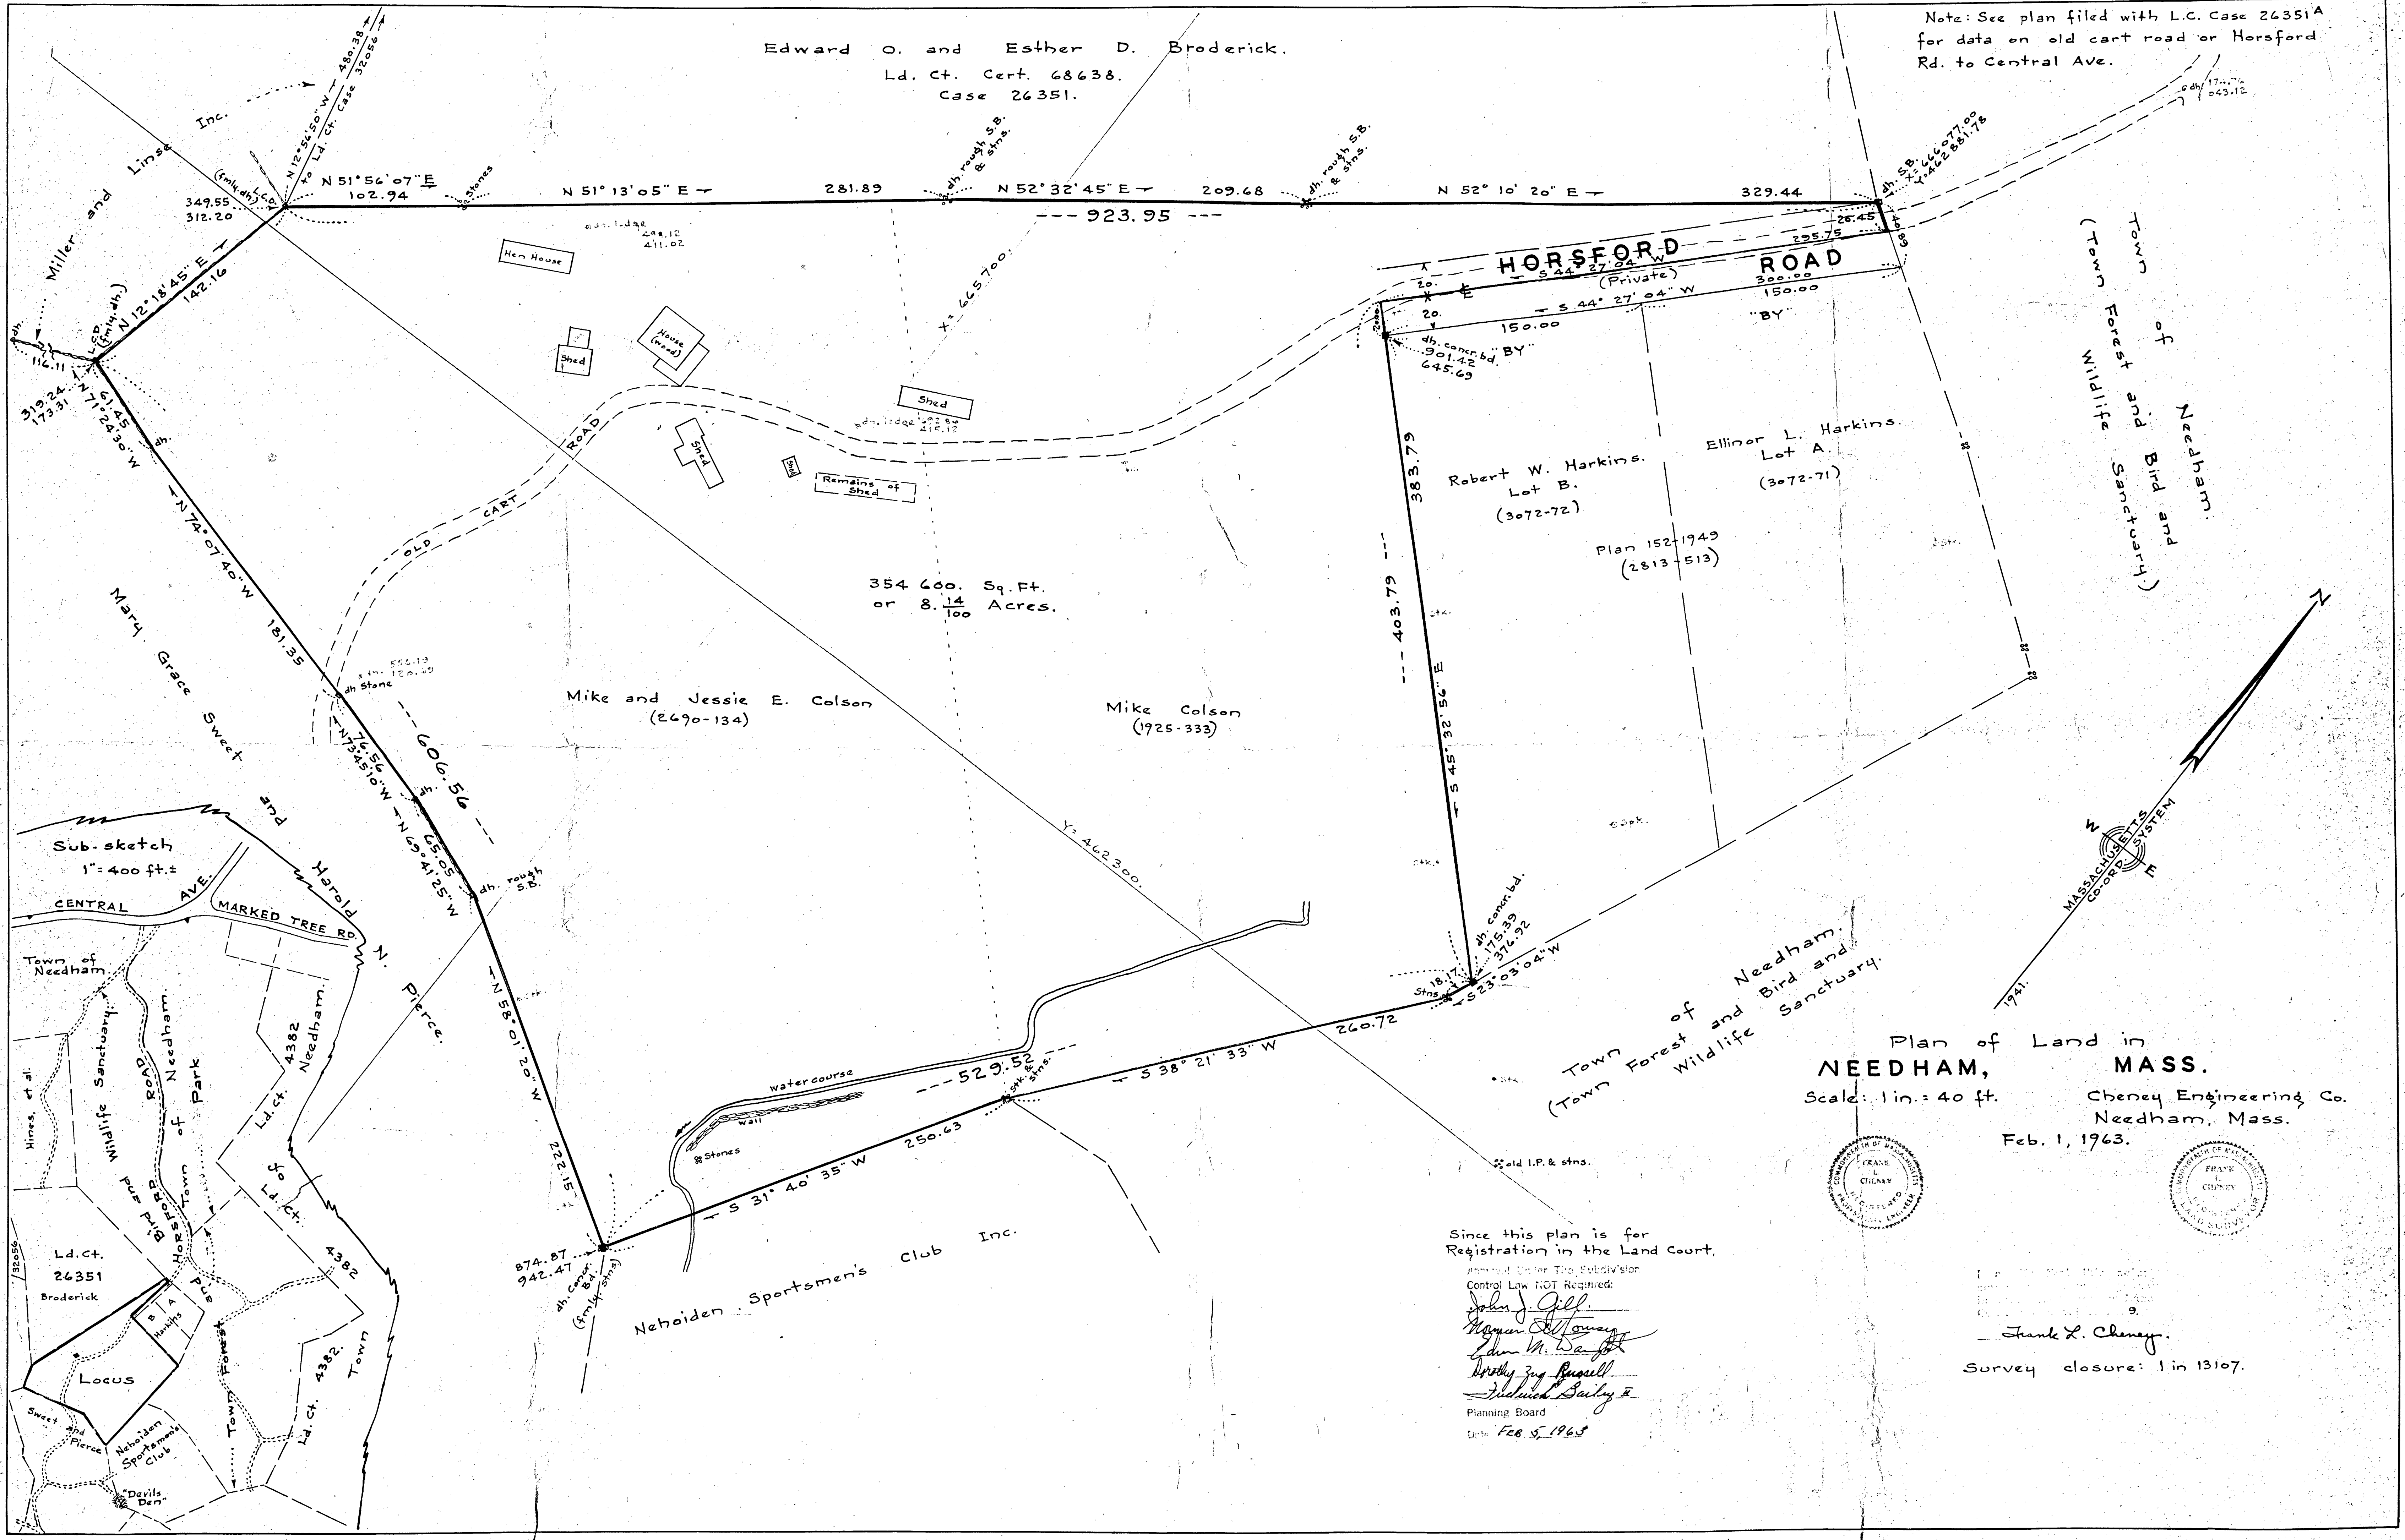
Note: See plan filed with L.C. Case 26351$^A$ for data on old cart road or Horsford Rd. to Central Ave.

Edward O. and Esther D. Broderick.
Ld. Ct. Cert. 68638.
Case 26351.

Miller and Linse Inc.

N 12°56'50" W 480.38 to Ld. Ct. Case 32056

N 51°56'07" E 102.94

N 51°13'05" E 281.89

N 52°32'45" E 209.68

N 52° 10' 20" E 329.44

923.95

dh. rough S.B. & stns.

dh. rough S.B. & stns.

dh. S.B.

349.55
312.20

N 12°18'45" E 142.16

Hen House

House (wood)

Shed

Shed

Shed

Shed

Remains of Shed

X: 665700

HORSFORD ROAD
(Private)

S 44° 27' 04" W

S 44° 27' 04" W

295.75

300.00

150.00

150.00

26.45

20.

20.

"BY"

"BY"

dh. concr. bd.
901.42
645.69

116.11

319.24
173.31

N 71°24'30" W 61.45

OLD CART ROAD

354 600. Sq. Ft.
or 8.$\frac{14}{100}$ Acres.

N 74°07'40" W 181.35

dh Stone

N 73°45'10" W 76.56

606.56

N 69°41'25" W 65.05

dh. rough S.B.

Mary Grace Sweet and Harold N. Pierce.

Mike and Jessie E. Colson
(2690-134)

Mike Colson
(1925-333)

Robert W. Harkins.
Lot B.
(3072-72)

Ellinor L. Harkins.
Lot A.
(3072-71)

Plan 152-1949
(2813-513)

383.79

403.79

S 45°32'56" E

dh. concr. bd.
176.39
376.92

S 23°03'04" W

18.17

Stns.

Town of Needham.
(Town Forest and Bird and Wildlife Sanctuary.)

Town of Needham.
(Town Forest and Bird and Wildlife Sanctuary.

Y: 462300.

N 58°01'20" W 222.15

S 38° 21' 33" W 260.72

529.52

S 31° 40' 35" W 250.63

watercourse

Wall

Stones

old I.P. & stns.

874.87
942.47

dh. Concr. Bd. (fmly stns)

Neboiden Sportsmen's Club Inc.

N

MASSACHUSETTS CO-ORD. SYSTEM 1941.

W E

Sub-sketch
1" = 400 ft. ±

CENTRAL AVE.

MARKED TREE RD.

Town of Needham.

Wildlife Sanctuary

Bird and

HORSFORD ROAD

Town of Needham Park

Town Forest

Ld. Ct. 4382

Ld. Ct. 4382

Ld. Ct. 4382

Needham.

Town

Hines, et al.

Ld. Ct. 26351
Broderick

32056

B A Harkins

Locus

Sweet and Pierce

Neboiden Sportsmen's Club

"Devils Den"

Plan of Land in
NEEDHAM, MASS.
Scale: 1 in. = 40 ft.
Cheney Engineering Co.
Needham, Mass.
Feb. 1, 1963.

Since this plan is for Registration in the Land Court,
Approval Under The Subdivision Control Law NOT Required:
John J. Gill
Norman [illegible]
Edw. M. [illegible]
Dorothy Zug Russell
Frederick Bailey II
Planning Board
Date Feb. 5, 1963

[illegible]
9.
Frank L. Cheney.

Survey closure: 1 in 13107.